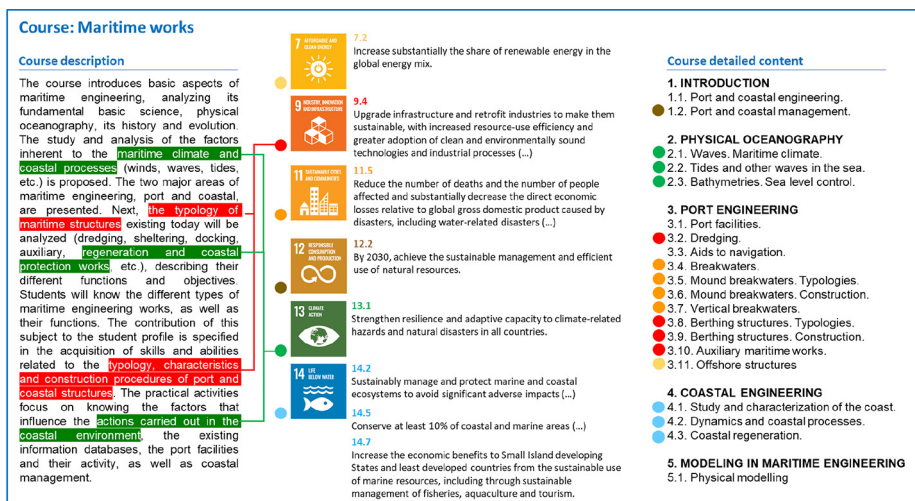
Course: Maritime works

Course description

The course introduces basic aspects of maritime engineering, analyzing its fundamental basic science, physical oceanography, its history and evolution. The study and analysis of the factors inherent to the maritime climate and coastal processes (winds, waves, tides, etc.) is proposed. The two major areas of maritime engineering, port and coastal, are presented. Next, the typology of maritime structures existing today will be analyzed (dredging, sheltering, docking, auxiliary, regeneration and coastal protection works, etc.), describing their different functions and objectives. Students will know the different types of maritime engineering works, as well as their functions. The contribution of this subject to the student profile is specified in the acquisition of skills and abilities related to the typology, characteristics and construction procedures of port and coastal structures. The practical activities focus on knowing the factors that influence the actions carried out in the coastal environment, the existing information databases, the port facilities and their activity, as well as coastal management.

7 AFFORDABLE AND CLEAN ENERGY
7.2
Increase substantially the share of renewable energy in the global energy mix.

9 INDUSTRY, INNOVATION AND INFRASTRUCTURE
9.4
Upgrade infrastructure and retrofit industries to make them sustainable, with increased resource-use efficiency and greater adoption of clean and environmentally sound technologies and industrial processes (...)

11 SUSTAINABLE CITIES AND COMMUNITIES
11.5
Reduce the number of deaths and the number of people affected and substantially decrease the direct economic losses relative to global gross domestic product caused by disasters, including water-related disasters (...)

12 RESPONSIBLE CONSUMPTION AND PRODUCTION
12.2
By 2030, achieve the sustainable management and efficient use of natural resources.

13 CLIMATE ACTION
13.1
Strengthen resilience and adaptive capacity to climate-related hazards and natural disasters in all countries.

14 LIFE BELOW WATER
14.2
Sustainably manage and protect marine and coastal ecosystems to avoid significant adverse impacts (...)
14.5
Conserve at least 10% of coastal and marine areas (...)
14.7
Increase the economic benefits to Small Island developing States and least developed countries from the sustainable use of marine resources, including through sustainable management of fisheries, aquaculture and tourism.

Course detailed content

1. INTRODUCTION
1.1. Port and coastal engineering.
1.2. Port and coastal management.

2. PHYSICAL OCEANOGRAPHY
2.1. Waves. Maritime climate.
2.2. Tides and other waves in the sea.
2.3. Bathymetries. Sea level control.

3. PORT ENGINEERING
3.1. Port facilities.
3.2. Dredging.
3.3. Aids to navigation.
3.4. Breakwaters.
3.5. Mound breakwaters. Typologies.
3.6. Mound breakwaters. Construction.
3.7. Vertical breakwaters.
3.8. Berthing structures. Typologies.
3.9. Berthing structures. Construction.
3.10. Auxiliary maritime works.
3.11. Offshore structures

4. COASTAL ENGINEERING
4.1. Study and characterization of the coast.
4.2. Dynamics and coastal processes.
4.3. Coastal regeneration.

5. MODELING IN MARITIME ENGINEERING
5.1. Physical modelling